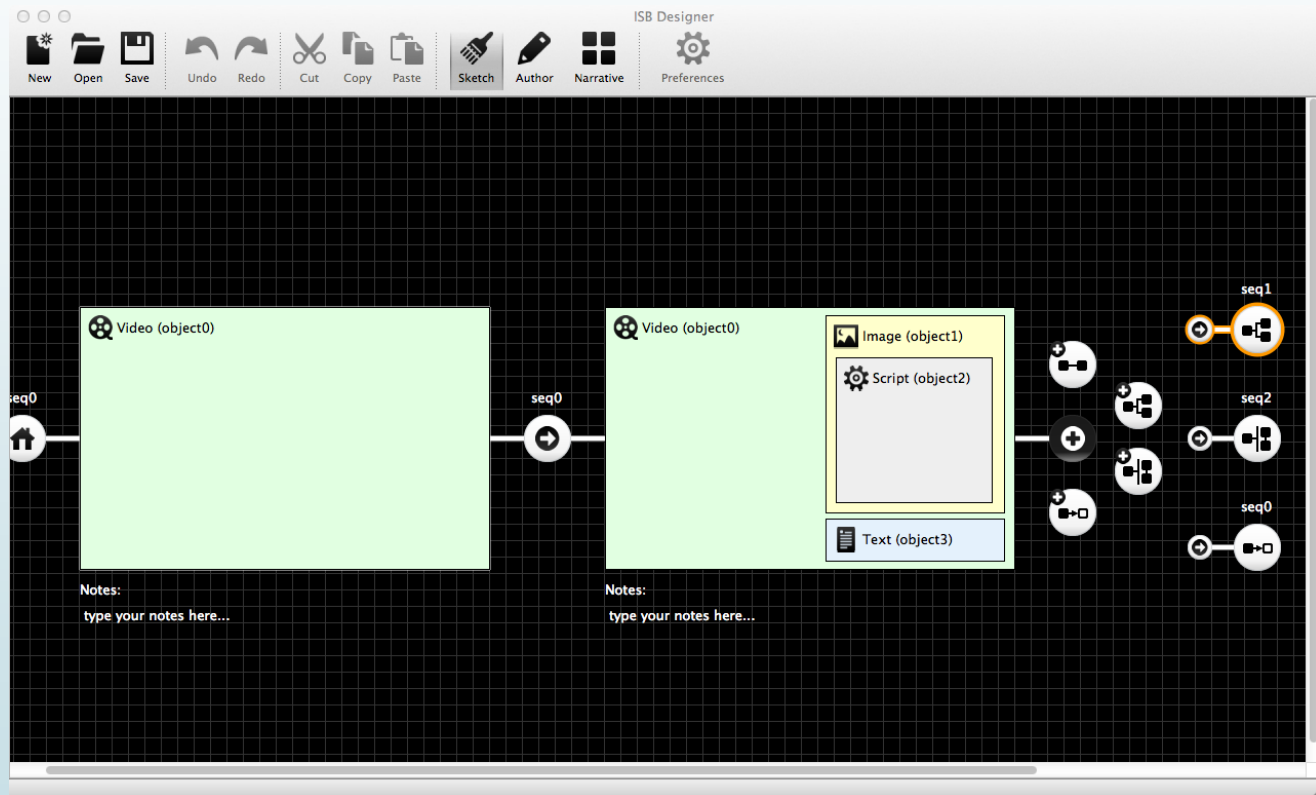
ISB Designer

New Open Save Undo Redo Cut Copy Paste Sketch Author Narrative Preferences

seq0

Video (object0)

Notes:
type your notes here...

seq0

Video (object0)

Image (object1)

Script (object2)

Text (object3)

Notes:
type your notes here...

seq1

seq2

seq0